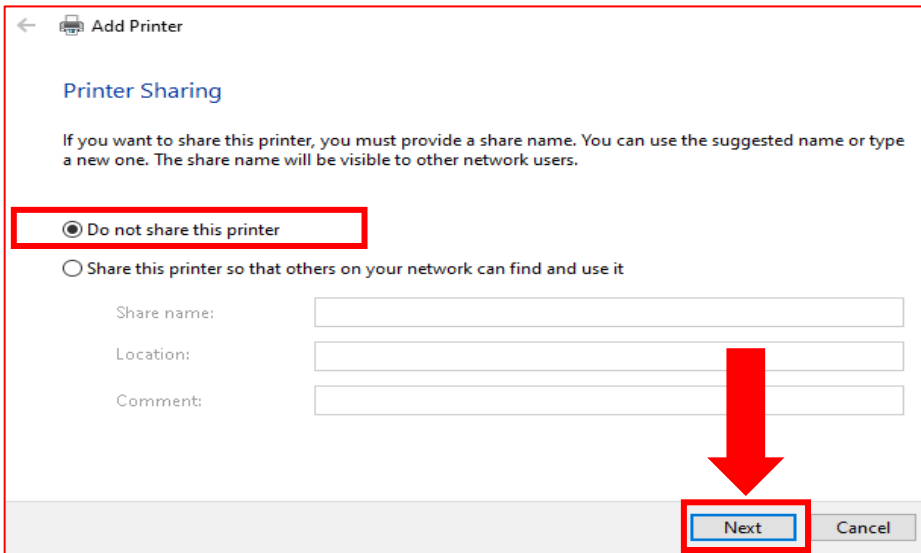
Add Printer

Printer Sharing

If you want to share this printer, you must provide a share name. You can use the suggested name or type a new one. The share name will be visible to other network users.

Do not share this printer

Share this printer so that others on your network can find and use it

Share name:

Location:

Comment:

Next

Cancel